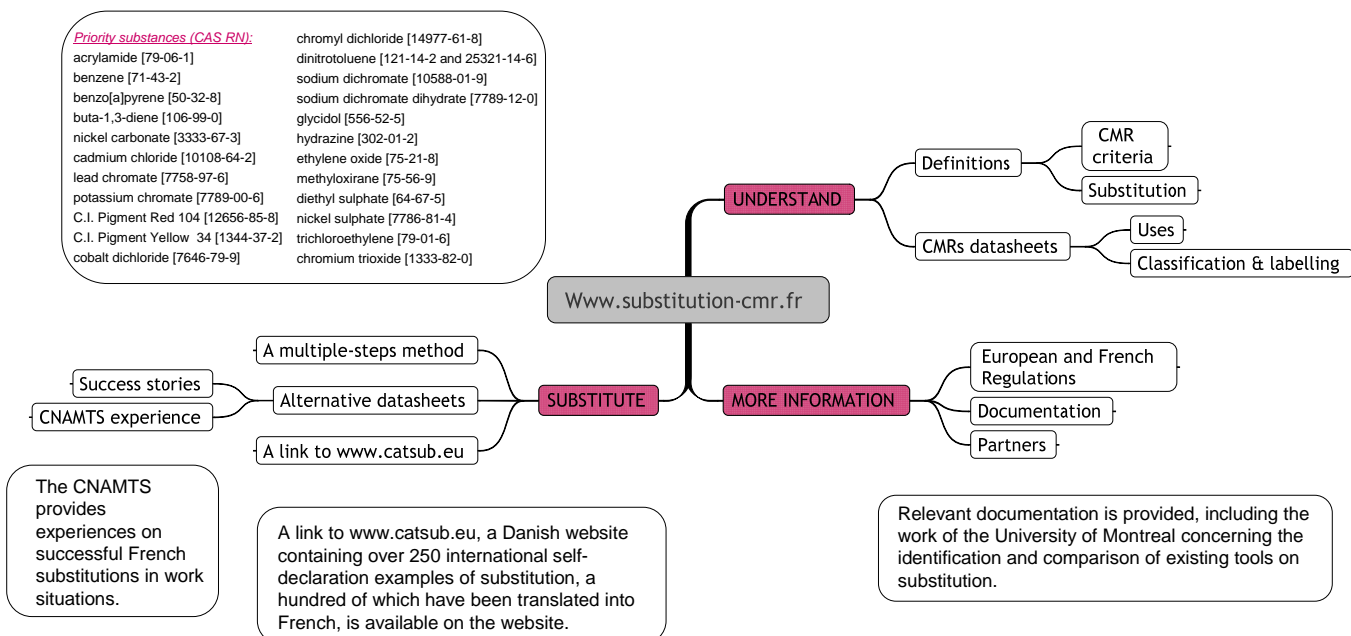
Priority substances (CAS RN):
acrylamide [79-06-1]
benzene [71-43-2]
benzo[a]pyrene [50-32-8]
buta-1,3-diene [106-99-0]
nickel carbonate [3333-67-3]
cadmium chloride [10108-64-2]
lead chromate [7758-97-6]
potassium chromate [7789-00-6]
C.I. Pigment Red 104 [12656-85-8]
C.I. Pigment Yellow 34 [1344-37-2]
cobalt dichloride [7646-79-9]

chromyl dichloride [14977-61-8]
dinitrotoluene [121-14-2 and 25321-14-6]
sodium dichromate [10588-01-9]
sodium dichromate dihydrate [7789-12-0]
glycidol [556-52-5]
hydrazine [302-01-2]
ethylene oxide [75-21-8]
methyloxirane [75-56-9]
diethyl sulphate [64-67-5]
nickel sulphate [7786-81-4]
trichloroethylene [79-01-6]
chromium trioxide [1333-82-0]

UNDERSTAND
Definitions
CMR criteria
Substitution
CMRs datasheets
Uses
Classification & labelling

Www.substitution-cmr.fr

SUBSTITUTE
A multiple-steps method
Alternative datasheets
Success stories
CNAMTS experience
A link to www.catsub.eu

MORE INFORMATION
European and French Regulations
Documentation
Partners

The CNAMTS provides experiences on successful French substitutions in work situations.

A link to www.catsub.eu, a Danish website containing over 250 international self-declaration examples of substitution, a hundred of which have been translated into French, is available on the website.

Relevant documentation is provided, including the work of the University of Montreal concerning the identification and comparison of existing tools on substitution.